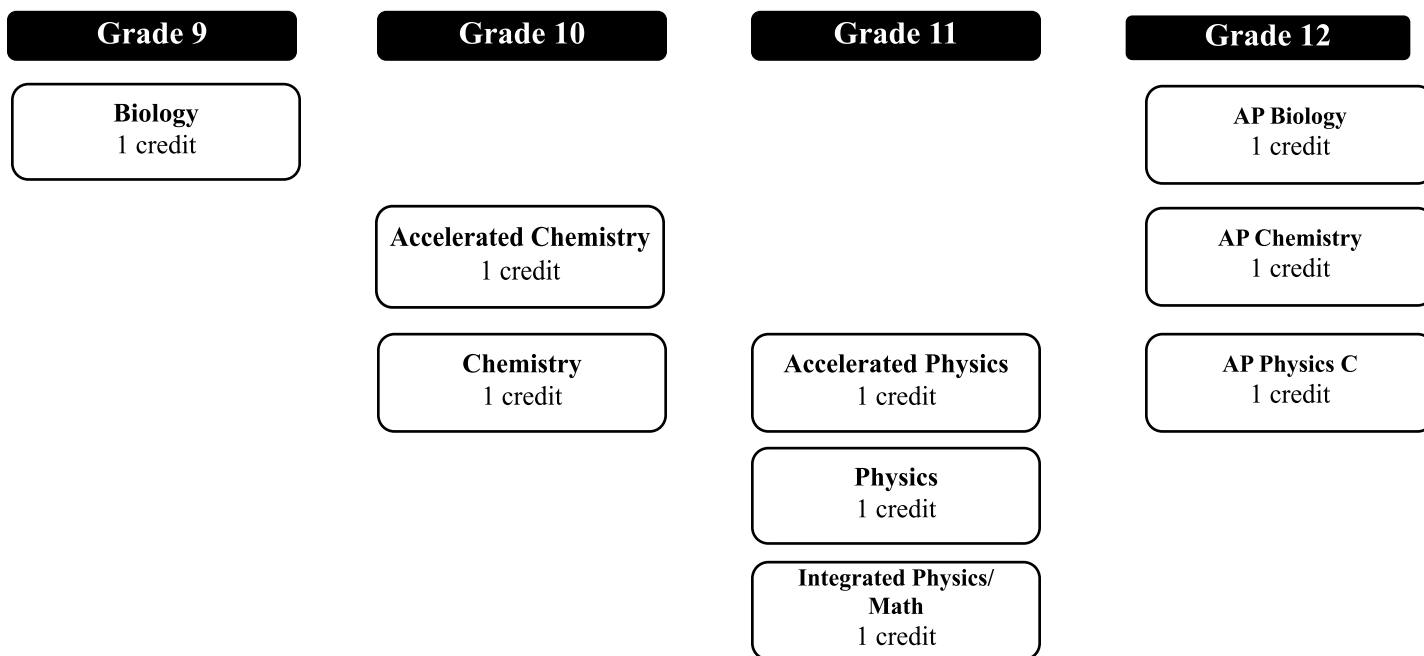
Grade 9

Biology
1 credit

Grade 10

Accelerated Chemistry
1 credit

Chemistry
1 credit

Grade 11

Accelerated Physics
1 credit

Physics
1 credit

Integrated Physics/ Math
1 credit

Grade 12

AP Biology
1 credit

AP Chemistry
1 credit

AP Physics C
1 credit